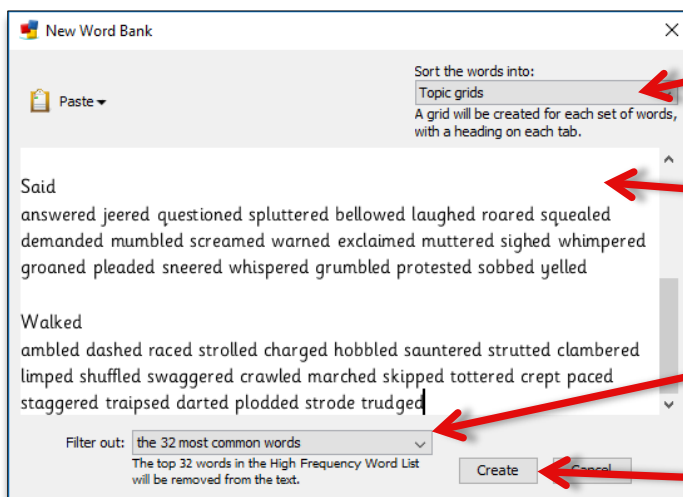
New Word Bank

Paste

Sort the words into:
Topic grids
A grid will be created for each set of words, with a heading on each tab.

Said
answered jeered questioned spluttered bellowed laughed roared squealed demanded mumbled screamed warned exclaimed muttered sighed whimpered groaned pleaded sneered whispered grumbled protested sobbed yelled

Walked
ambled dashed raced strolled charged hobbled sauntered strutted clambered limped shuffled swaggered crawled marched skipped tottered crept paced staggered traipsed darted plodded strode trudged

Filter out: the 32 most common words
The top 32 words in the High Frequency Word List will be removed from the text.

Create
Cancel